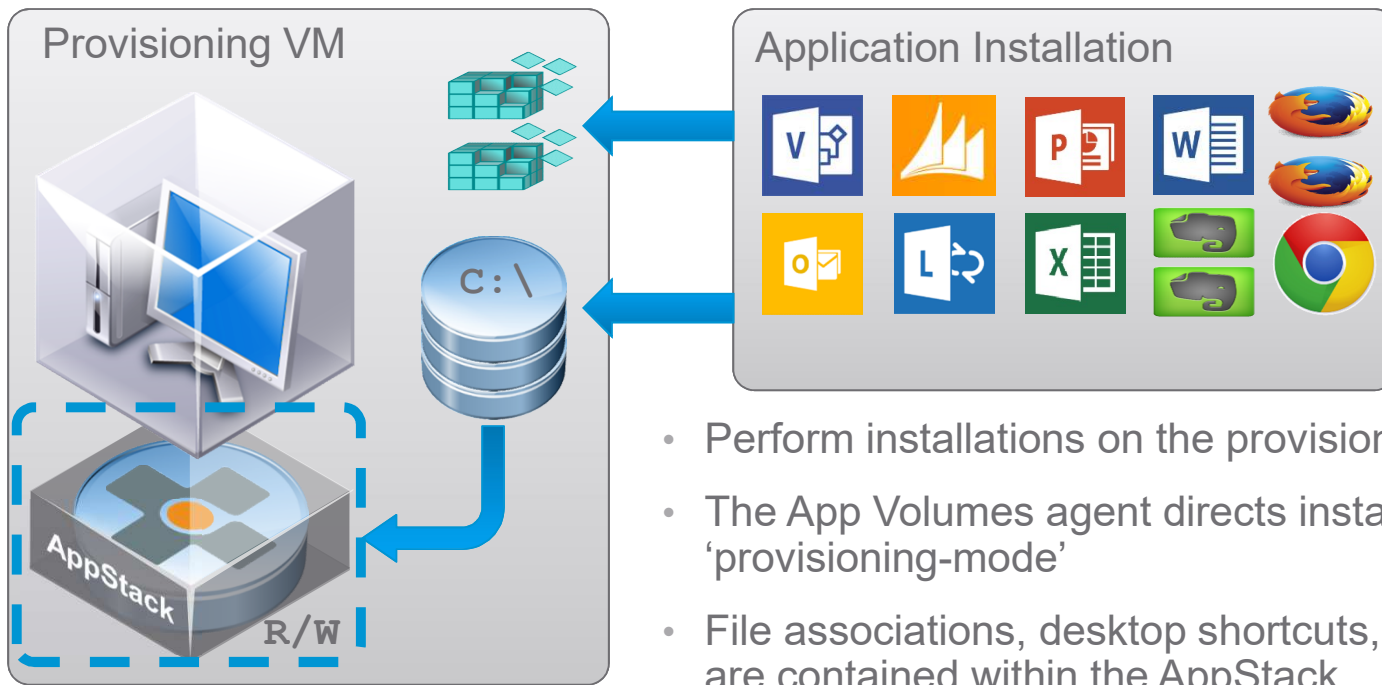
Provisioning VM

C:\

AppStack

R/W

Application Installation

V

P

W

O

L

X

• Perform installations on the provision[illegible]

• The App Volumes agent directs insta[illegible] 'provisioning-mode'

• File associations, desktop shortcuts, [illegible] are contained within the AppStack